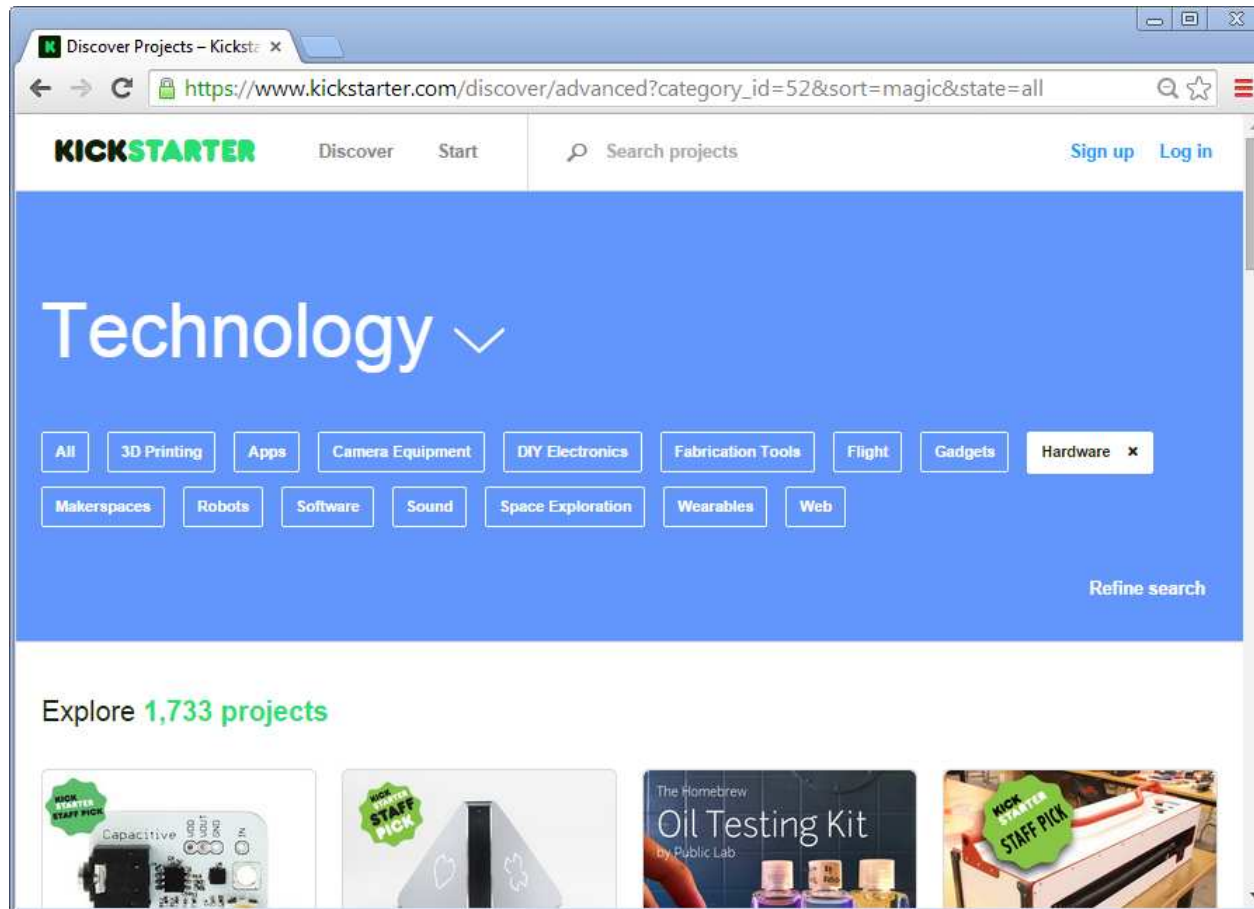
Discover Projects – Kicksta ×

https://www.kickstarter.com/discover/advanced?category_id=52&sort=magic&state=all

KICKSTARTER Discover Start Search projects Sign up Log in

Technology

All 3D Printing Apps Camera Equipment DIY Electronics Fabrication Tools Flight Gadgets Hardware ×
Makerspaces Robots Software Sound Space Exploration Wearables Web

Refine search

Explore 1,733 projects

KICK STARTER STAFF PICK
Capacitive VDD VOUT GND IN

KICK STARTER STAFF PICK

The Homebrew
Oil Testing Kit
by Public Lab

KICK STARTER STAFF PICK